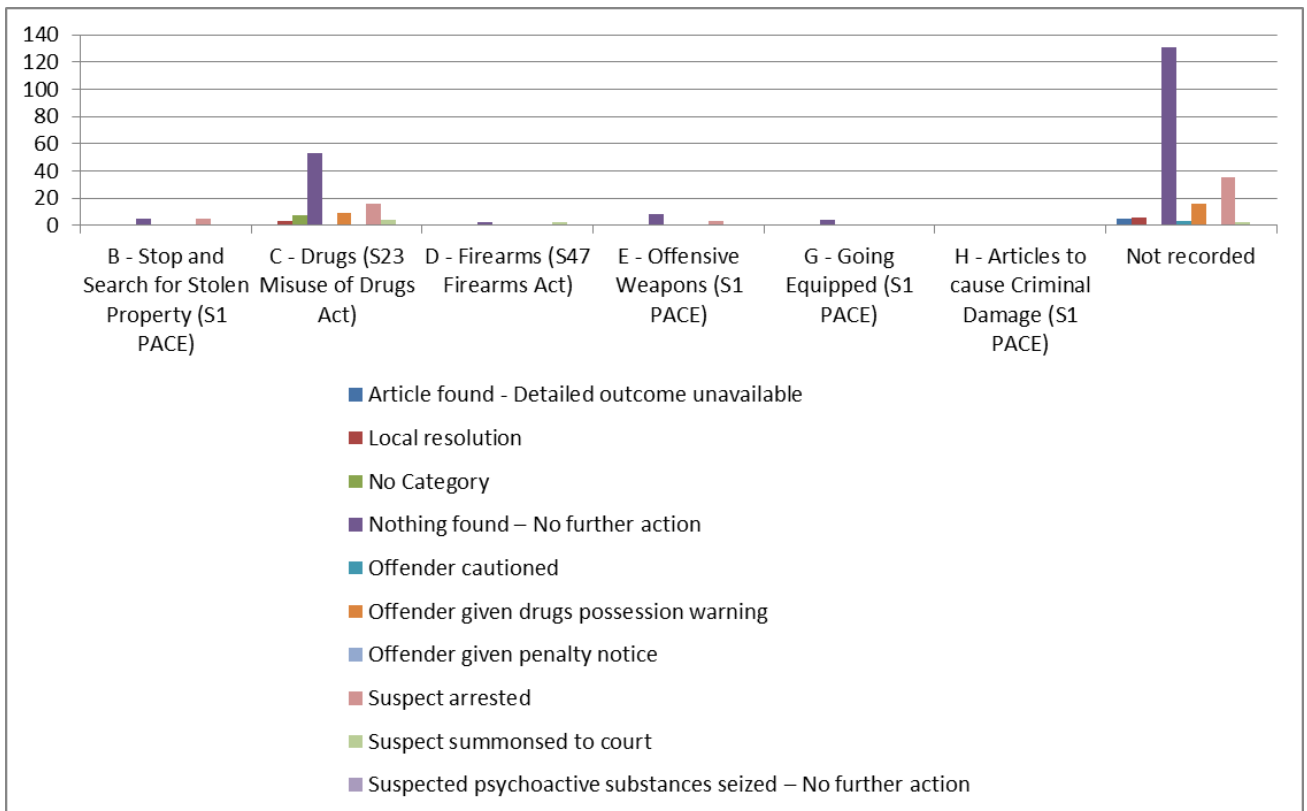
140
120
100
80
60
40
20
0

B - Stop and Search for Stolen Property (S1 PACE)
C - Drugs (S23 Misuse of Drugs Act)
D - Firearms (S47 Firearms Act)
E - Offensive Weapons (S1 PACE)
G - Going Equipped (S1 PACE)
H - Articles to cause Criminal Damage (S1 PACE)
Not recorded

Article found - Detailed outcome unavailable
Local resolution
No Category
Nothing found – No further action
Offender cautioned
Offender given drugs possession warning
Offender given penalty notice
Suspect arrested
Suspect summonsed to court
Suspected psychoactive substances seized – No further action